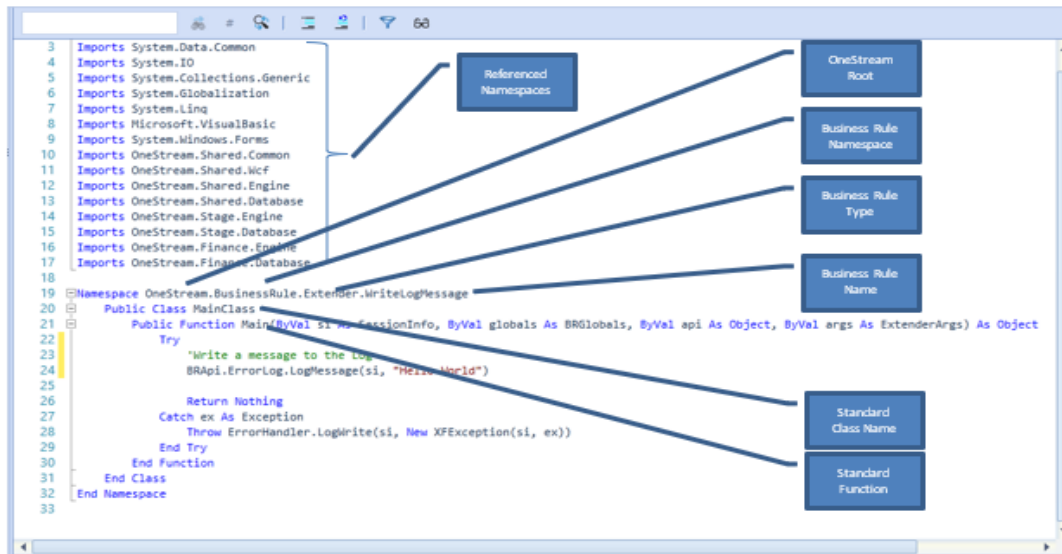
6a

3 Imports System.Data.Common
4 Imports System.IO
5 Imports System.Collections.Generic
6 Imports System.Globalization
7 Imports System.Linq
8 Imports Microsoft.VisualBasic
9 Imports System.Windows.Forms
10 Imports OneStream.Shared.Common
11 Imports OneStream.Shared.Wcf
12 Imports OneStream.Shared.Engine
13 Imports OneStream.Shared.Database
14 Imports OneStream.Stage.Engine
15 Imports OneStream.Stage.Database
16 Imports OneStream.Finance.Engine
17 Imports OneStream.Finance.Database
18
19 Namespace OneStream.BusinessRule.Extender.WriteLogMessage
20 Public Class MainClass
21 Public Function Main(ByVal si As SessionInfo, ByVal globals As BRGlobals, ByVal api As Object, ByVal args As ExtenderArgs) As Object
22 Try
23 'Write a message to the Log
24 BRApi.ErrorLog.LogMessage(si, "Hello World")
25
26 Return Nothing
27 Catch ex As Exception
28 Throw ErrorHandler.LogWrite(si, New XFException(si, ex))
29 End Try
30 End Function
31 End Class
32 End Namespace
33

Referenced Namespaces

OneStream Root

Business Rule Namespace

Business Rule Type

Business Rule Name

Standard Class Name

Standard Function